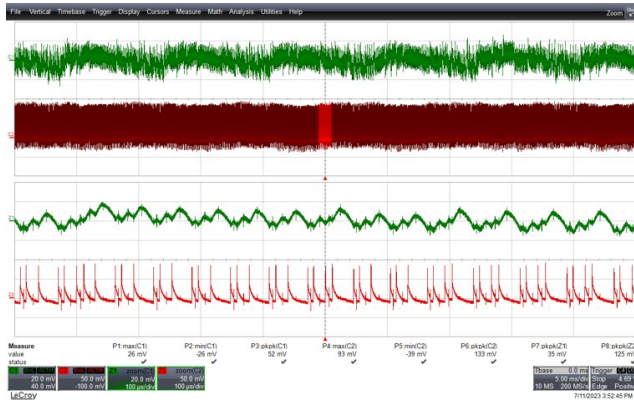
File Vertical Timebase Trigger Display Cursors Measure Math Analysis Utilities Help

Zoom

| Measure | P1:max(C1) | P2:min(C1) | P3:pkpk(C1) | P4:max(C2) | P5:min(C2) | P6:pkpk(C2) | P7:pkpk(Z1) | P8:pkpk(Z2) |
|---|---|---|---|---|---|---|---|---|
| value | 26 mV | -26 mV | 52 mV | 93 mV | -39 mV | 133 mV | 35 mV | 125 m |
| status | ✓ | ✓ | ✓ | ✓ | ✓ | ✓ | ✓ | ✓ |

C1 20.0 mV 40.0 mV
C2 50.0 mV -100.0 mV
Z1 zoom(C1) 20.0 mV 100 µs/div
Z2 zoom(C2) 50.0 mV 100 µs/div

Tbase 0.0 ms 5.00 ms/div 10 MS 200 MS/s
Trigger C1 DC Stop 4.69 Edge Positive

LeCroy

7/11/2023 3:52:45 PM